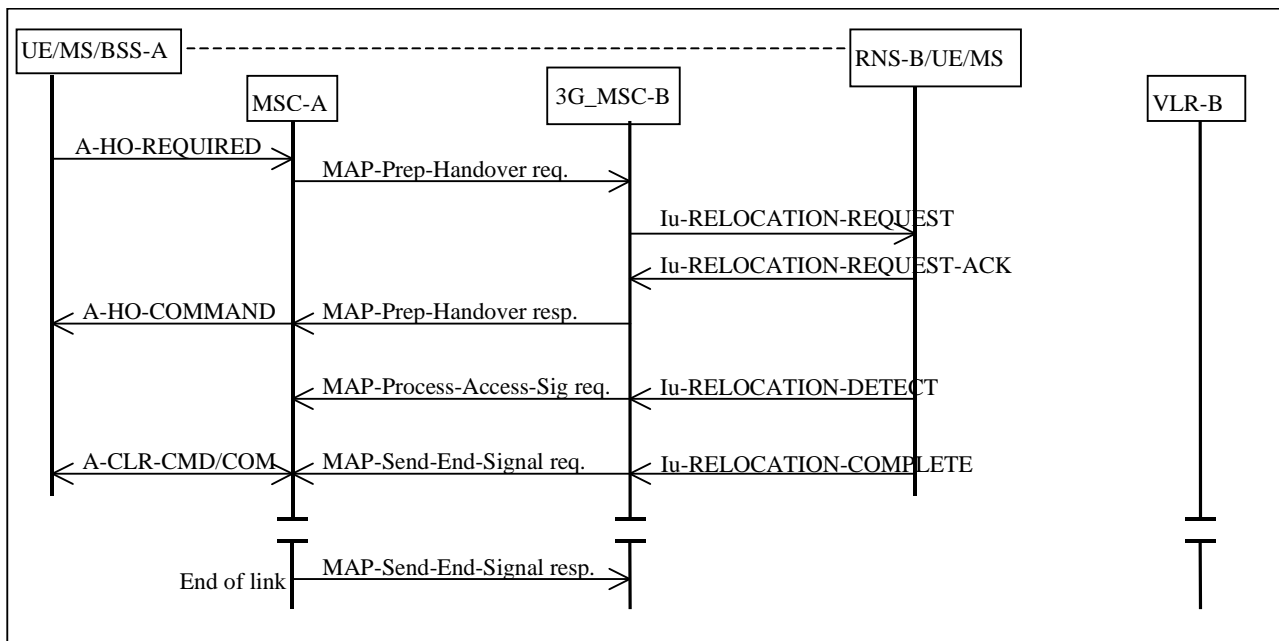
UE/MS/BSS-A

RNS-B/UE/MS

MSC-A

3G_MSC-B

VLR-B

A-HO-REQUIRED

MAP-Prep-Handover req.

Iu-RELOCATION-REQUEST

Iu-RELOCATION-REQUEST-ACK

A-HO-COMMAND

MAP-Prep-Handover resp.

MAP-Process-Access-Sig req.

Iu-RELOCATION-DETECT

A-CLR-CMD/COM

MAP-Send-End-Signal req.

Iu-RELOCATION-COMPLETE

End of link

MAP-Send-End-Signal resp.